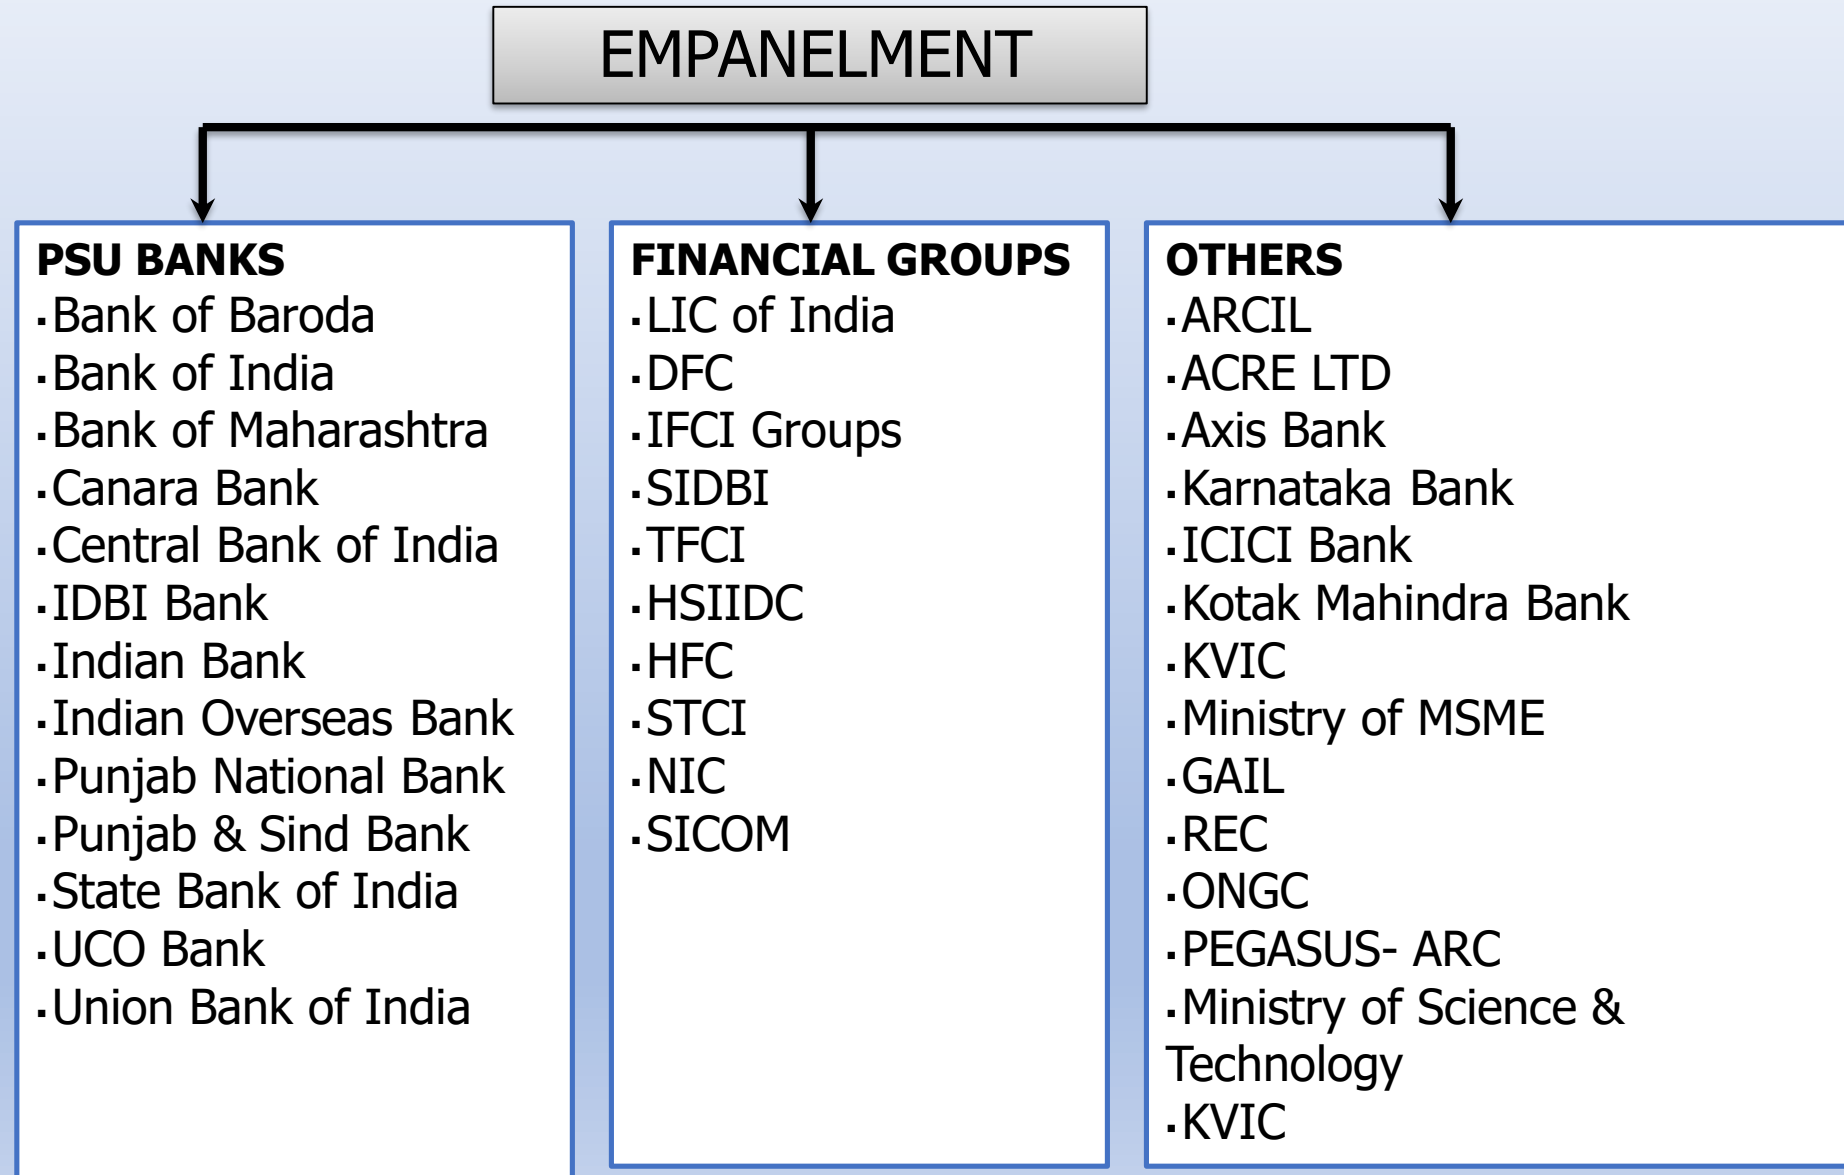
EMPANELMENT

PSU BANKS
▪Bank of Baroda
▪Bank of India
▪Bank of Maharashtra
▪Canara Bank
▪Central Bank of India
▪IDBI Bank
▪Indian Bank
▪Indian Overseas Bank
▪Punjab National Bank
▪Punjab & Sind Bank
▪State Bank of India
▪UCO Bank
▪Union Bank of India

FINANCIAL GROUPS
▪LIC of India
▪DFC
▪IFCI Groups
▪SIDBI
▪TFCI
▪HSIIDC
▪HFC
▪STCI
▪NIC
▪SICOM

OTHERS
▪ARCIL
▪ACRE LTD
▪Axis Bank
▪Karnataka Bank
▪ICICI Bank
▪Kotak Mahindra Bank
▪KVIC
▪Ministry of MSME
▪GAIL
▪REC
▪ONGC
▪PEGASUS- ARC
▪Ministry of Science & Technology
▪KVIC